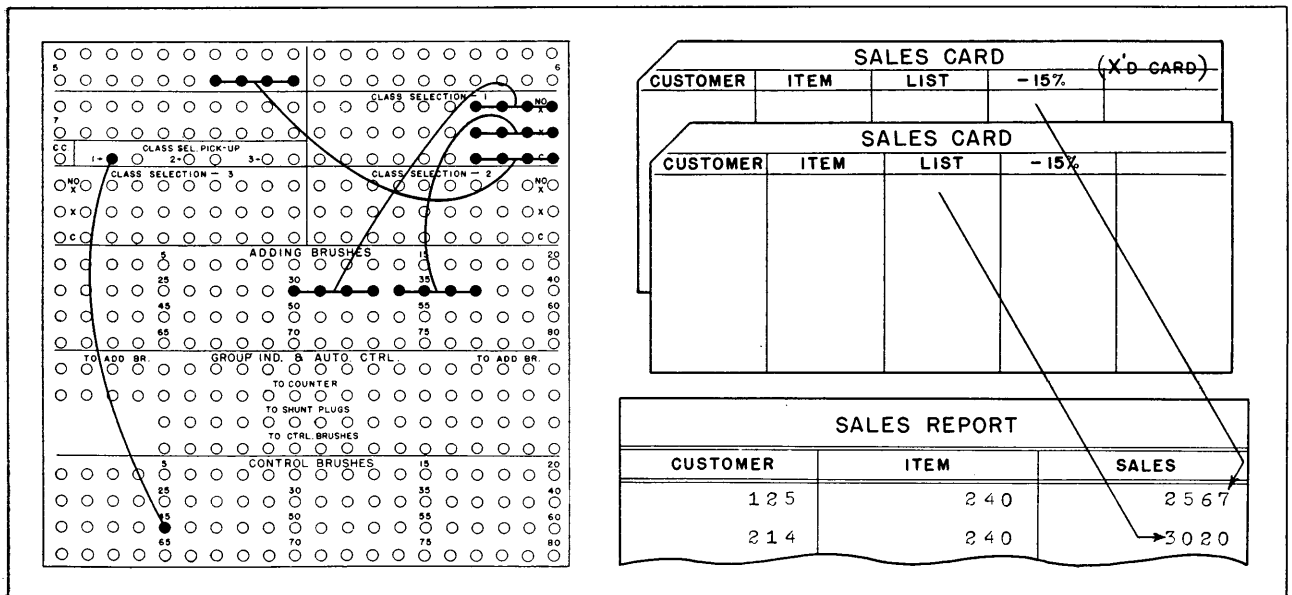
5 6
CLASS SELECTION — 1
NO X
X
C
CC
CLASS SEL. PICK-UP
1- 2- 3-
CLASS SELECTION — 3
CLASS SELECTION — 2
NO X
NO X
X X
C C
ADDING BRUSHES
5 15 20
25 30 35 40
45 50 55 60
65 70 75 80
TO ADD BR.
GROUP IND. & AUTO CTRL.
TO ADD BR.
TO COUNTER
TO SHUNT PLUGS
TO CTRL. BRUSHES
CONTROL BRUSHES
5 15 20
25 30 35 40
45 50 55 60
65 70 75 80

SALES CARD
(X'D CARD)

| CUSTOMER | ITEM | LIST | -15% | |
|---|---|---|---|---|

SALES CARD

| CUSTOMER | ITEM | LIST | -15% | |
|---|---|---|---|---|

SALES REPORT

| CUSTOMER | ITEM | SALES |
|---|---|---|
| 125 | 240 | 2567 |
| 214 | 240 | 3020 |